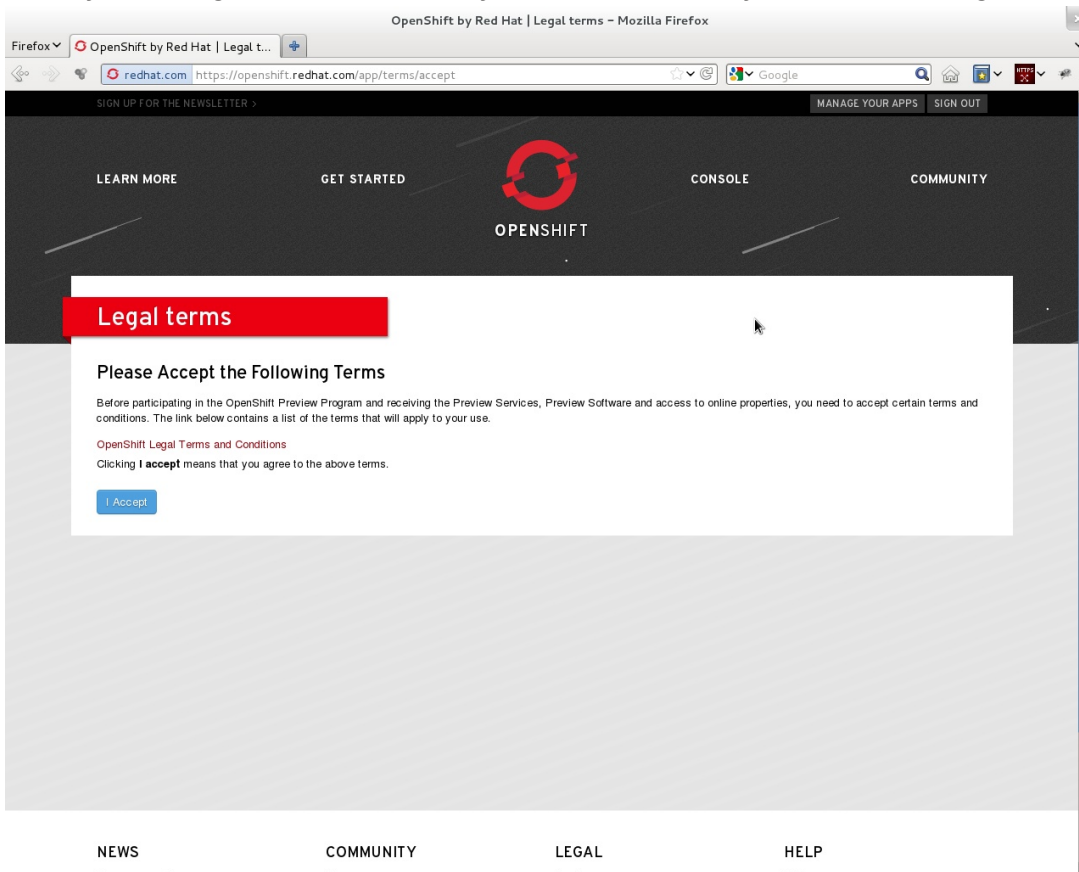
OpenShift by Red Hat | Legal terms - Mozilla Firefox

Firefox
OpenShift by Red Hat | Legal t...

redhat.com https://openshift.redhat.com/app/terms/accept

Google

SIGN UP FOR THE NEWSLETTER >

MANAGE YOUR APPS SIGN OUT

LEARN MORE GET STARTED CONSOLE COMMUNITY

OPENSHIFT

Legal terms

Please Accept the Following Terms

Before participating in the OpenShift Preview Program and receiving the Preview Services, Preview Software and access to online properties, you need to accept certain terms and conditions. The link below contains a list of the terms that will apply to your use.

OpenShift Legal Terms and Conditions

Clicking **I accept** means that you agree to the above terms.

I Accept

NEWS COMMUNITY LEGAL HELP